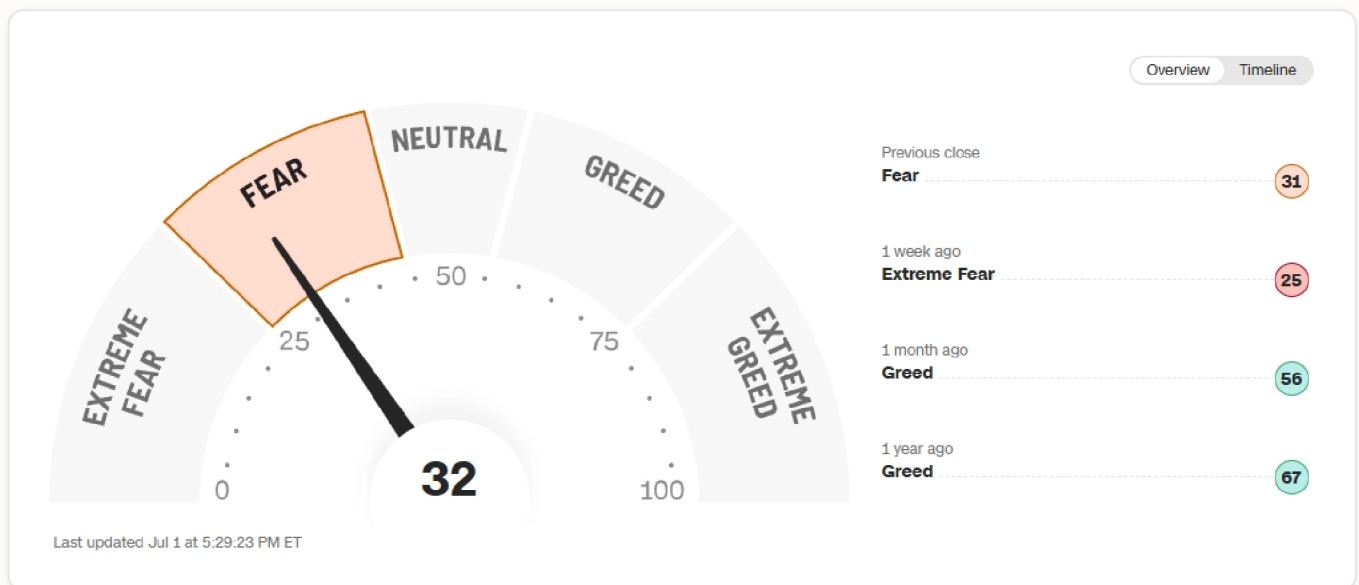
Overview Timeline

EXTREME FEAR
FEAR
NEUTRAL
GREED
EXTREME GREED

0
25
50
75
100

32

Last updated Jul 1 at 5:29:23 PM ET

Previous close
Fear 31

1 week ago
Extreme Fear 25

1 month ago
Greed 56

1 year ago
Greed 67